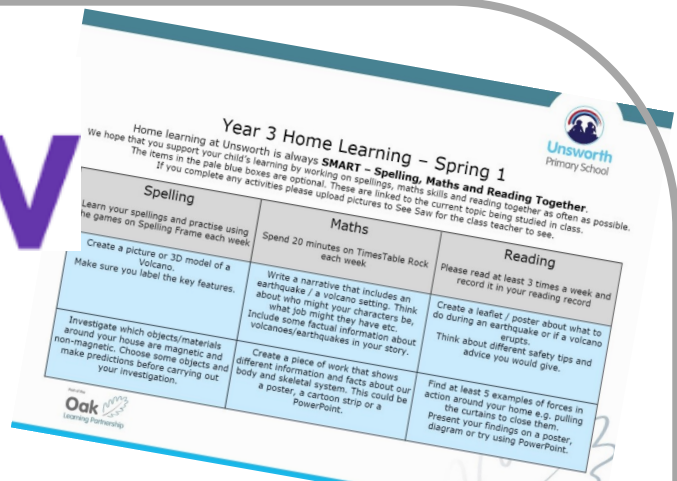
Year 3 Home Learning – Spring 1

Unsworth Primary School

Home learning at Unsworth is always SMART – Spelling, Maths and Reading Together.
We hope that you support your child's learning by working on spellings, maths skills and reading together as often as possible. The items in the pale blue boxes are optional. These are linked to the current topic being studied in class. If you complete any activities please upload pictures to See Saw for the class teacher to see.

| Spelling | Maths | Reading |
|---|---|---|
| Learn your spellings and practise using the games on Spelling Frame each week | Spend 20 minutes on TimesTable Rock each week | Please read at least 3 times a week and record it in your reading record |
| Create a picture or 3D model of a Volcano. Make sure you label the key features. | Write a narrative that includes an earthquake / a volcano setting. Think about who might your characters be, what job might they have etc. Include some factual information about volcanoes/earthquakes in your story. | Create a leaflet / poster about what to do during an earthquake or if a volcano erupts. Think about different safety tips and advice you would give. |
| Investigate which objects/materials around your house are magnetic and non-magnetic. Choose some objects and make predictions before carrying out your investigation. | Create a piece of work that shows different information and facts about our body and skeletal system. This could be a poster, a cartoon strip or a PowerPoint. | Find at least 5 examples of forces in action around your home e.g. pulling the curtains to close them. Present your findings on a poster, diagram or try using PowerPoint. |

Part of the Oak Learning Partnership